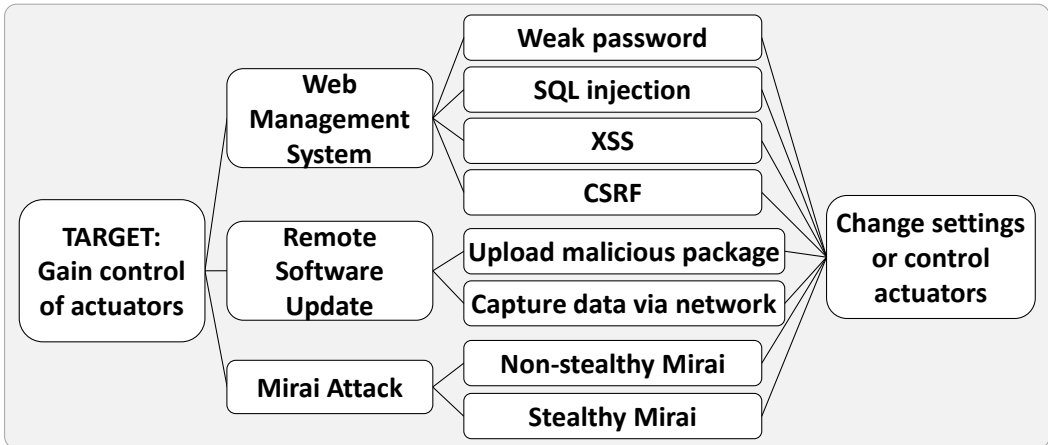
TARGET: Gain control of actuators

Web Management System

Weak password

SQL injection

XSS

CSRF

Remote Software Update

Upload malicious package

Capture data via network

Mirai Attack

Non-stealthy Mirai

Stealthy Mirai

Change settings or control actuators